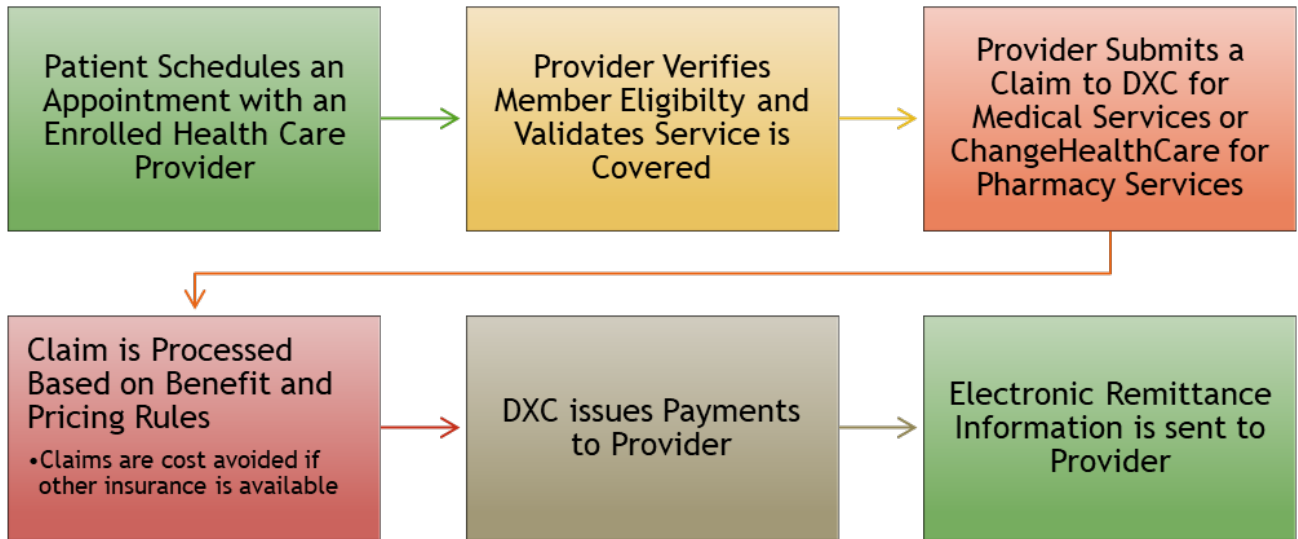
Patient Schedules an Appointment with an Enrolled Health Care Provider

Provider Verifies Member Eligibilty and Validates Service is Covered

Provider Submits a Claim to DXC for Medical Services or ChangeHealthCare for Pharmacy Services

Claim is Processed Based on Benefit and Pricing Rules

•Claims are cost avoided if other insurance is available

DXC issues Payments to Provider

Electronic Remittance Information is sent to Provider